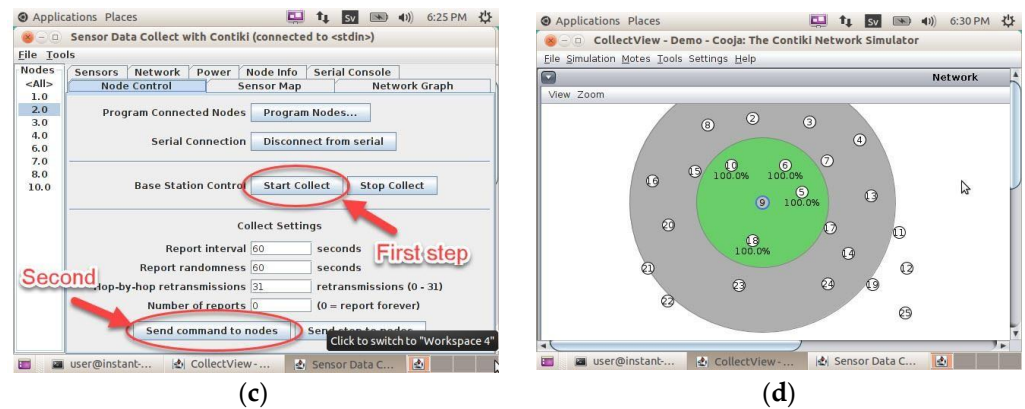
Applications Places 6:25 PM

Sensor Data Collect with Contiki (connected to <stdin>)

File Tools

Nodes
<All>
1.0
2.0
3.0
4.0
6.0
7.0
8.0
10.0

Sensors Network Power Node Info Serial Console
Node Control Sensor Map Network Graph

Program Connected Nodes Program Nodes...

Serial Connection Disconnect from serial

Base Station Control Start Collect Stop Collect

First step

Collect Settings

Report interval 60 seconds
Report randomness 60 seconds
Hop-by-hop retransmissions 31 retransmissions (0 - 31)
Number of reports 0 (0 = report forever)

Second

Send command to nodes Send stop to nodes

Click to switch to "Workspace 4"

user@instant-... CollectView - ... Sensor Data C...

(c)

Applications Places 6:30 PM

CollectView - Demo - Cooja: The Contiki Network Simulator

File Simulation Motes Tools Settings Help

Network

View Zoom

8 2 3 4 15 10 100.0% 6 100.0% 7 16 5 100.0% 13 9 20 17 11 18 100.0% 14 21 12 23 24 19 22 25

user@instant-... CollectView - ... Sensor Data C...

(d)